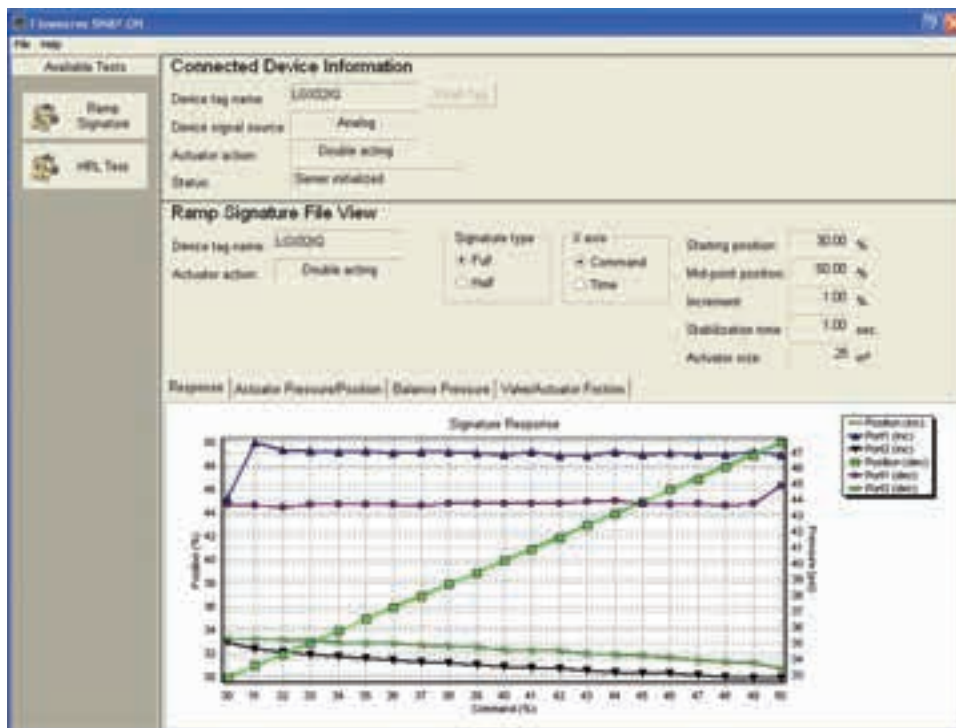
Flowserve SNAP-ON

File Help

Available Tests

Ramp Signature

HFL Test

Connected Device Information

Device tag name LD0D2G

Device signal source Analog

Actuator action Double acting

Status Server initialized

Ramp Signature File View

Device tag name LD0D2G

Actuator action Double acting

Signature type

Full

Half

X axis

Command

Time

Starting position 30.00 %

Mid-point position 50.00 %

Increment 1.00 %

Stabilization time 1.00 sec.

Actuator size 25 in²

Response | Actuator Pressure/Position | Balance Pressure | Valve/Actuator Friction

Signature Response

Position (inc)
Port1 (inc)
Port2 (inc)
Position (dec)
Port1 (dec)
Port2 (dec)

Position (%)

Pressure (psi)

30 31 32 33 34 35 36 37 38 39 40 41 42 43 44 45 46 47 48 49 50

Command (%)